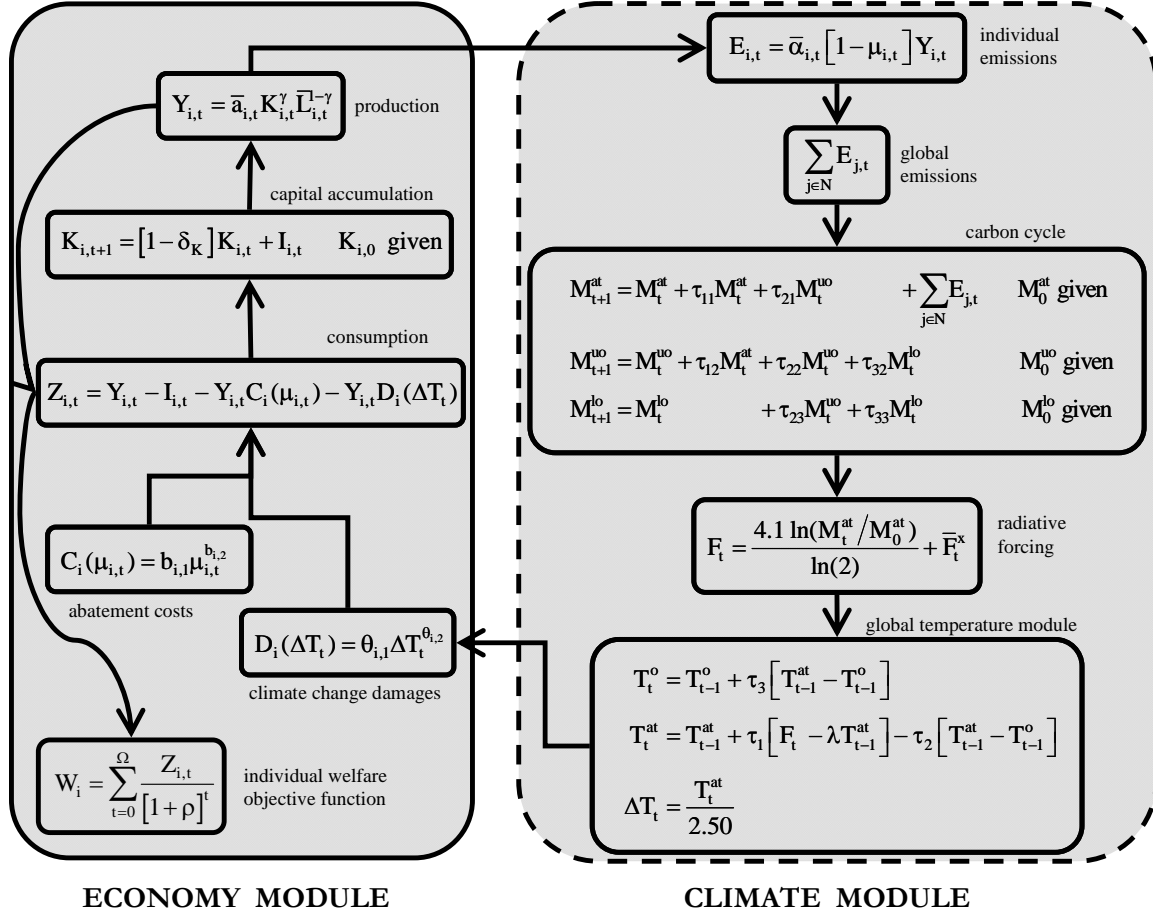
$Y_{i,t} = \bar{a}_{i,t} K_{i,t}^{\gamma} \bar{L}_{i,t}^{1-\gamma}$ production

capital accumulation

$K_{i,t+1} = [1-\delta_K] K_{i,t} + I_{i,t}$ $K_{i,0}$ given

consumption

$Z_{i,t} = Y_{i,t} - I_{i,t} - Y_{i,t} C_i(\mu_{i,t}) - Y_{i,t} D_i(\Delta T_t)$

$C_i(\mu_{i,t}) = b_{i,1} \mu_{i,t}^{b_{i,2}}$

abatement costs

$D_i(\Delta T_t) = \theta_{i,1} \Delta T_t^{\theta_{i,2}}$

climate change damages

$W_i = \sum_{t=0}^{\Omega} \frac{Z_{i,t}}{[1+\rho]^t}$ individual welfare objective function

$E_{i,t} = \bar{\alpha}_{i,t} [1-\mu_{i,t}] Y_{i,t}$ individual emissions

$\sum_{j \in N} E_{j,t}$ global emissions

carbon cycle

$M_{t+1}^{at} = M_t^{at} + \tau_{11} M_t^{at} + \tau_{21} M_t^{uo} + \sum_{j \in N} E_{j,t}$ $M_0^{at}$ given

$M_{t+1}^{uo} = M_t^{uo} + \tau_{12} M_t^{at} + \tau_{22} M_t^{uo} + \tau_{32} M_t^{lo}$ $M_0^{uo}$ given

$M_{t+1}^{lo} = M_t^{lo} + \tau_{23} M_t^{uo} + \tau_{33} M_t^{lo}$ $M_0^{lo}$ given

$F_t = \frac{4.1 \ln(M_t^{at}/M_0^{at})}{\ln(2)} + \bar{F}_t^x$ radiative forcing

global temperature module

$T_t^o = T_{t-1}^o + \tau_3 [T_{t-1}^{at} - T_{t-1}^o]$

$T_t^{at} = T_{t-1}^{at} + \tau_1 [F_t - \lambda T_{t-1}^{at}] - \tau_2 [T_{t-1}^{at} - T_{t-1}^o]$

$\Delta T_t = \frac{T_t^{at}}{2.50}$

ECONOMY MODULE

CLIMATE MODULE